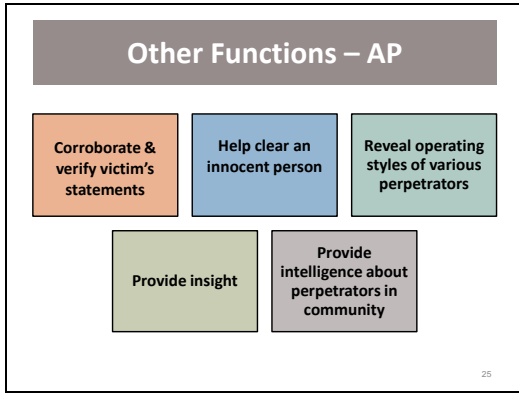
Other Functions – AP

Corroborate & verify victim's statements

Help clear an innocent person

Reveal operating styles of various perpetrators

Provide insight

Provide intelligence about perpetrators in community

25